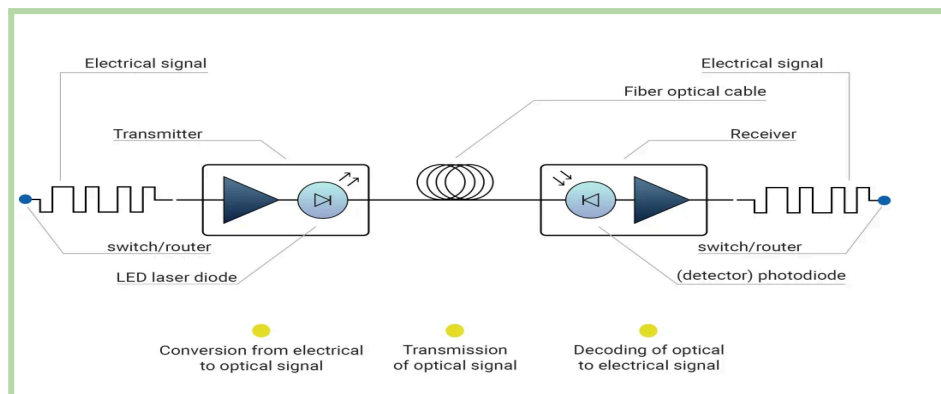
Electrical signal

Electrical signal

Fiber optical cable

Transmitter

Receiver

switch/router

switch/router

LED laser diode

(detector) photodiode

Conversion from electrical to optical signal

Transmission of optical signal

Decoding of optical to electrical signal